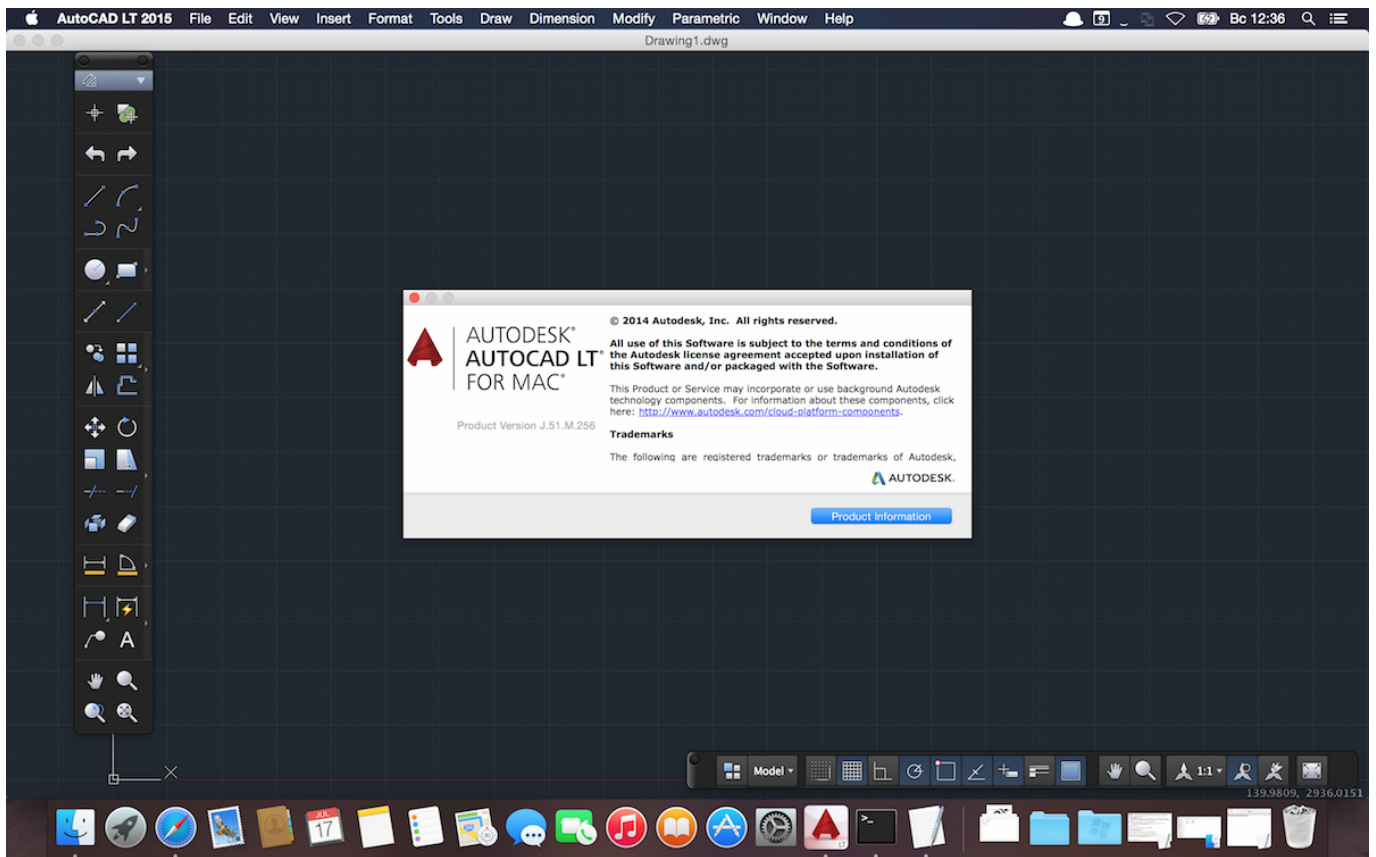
AutoCAD LT 2015 File Edit View Insert Format Tools Draw Dimension Modify Parametric Window Help

9 Вс 12:36

Drawing1.dwg

AUTODESK®
AUTOCAD LT®
FOR MAC®

Product Version J.51.M.256

© 2014 Autodesk, Inc. All rights reserved.

All use of this Software is subject to the terms and conditions of the Autodesk license agreement accepted upon installation of this Software and/or packaged with the Software.

This Product or Service may incorporate or use background Autodesk technology components. For information about these components, click here: http://www.autodesk.com/cloud-platform-components.

Trademarks

The following are registered trademarks or trademarks of Autodesk,

AUTODESK.

Product Information

A

Model

1:1

139.9809, 2936.0151

JUL 17